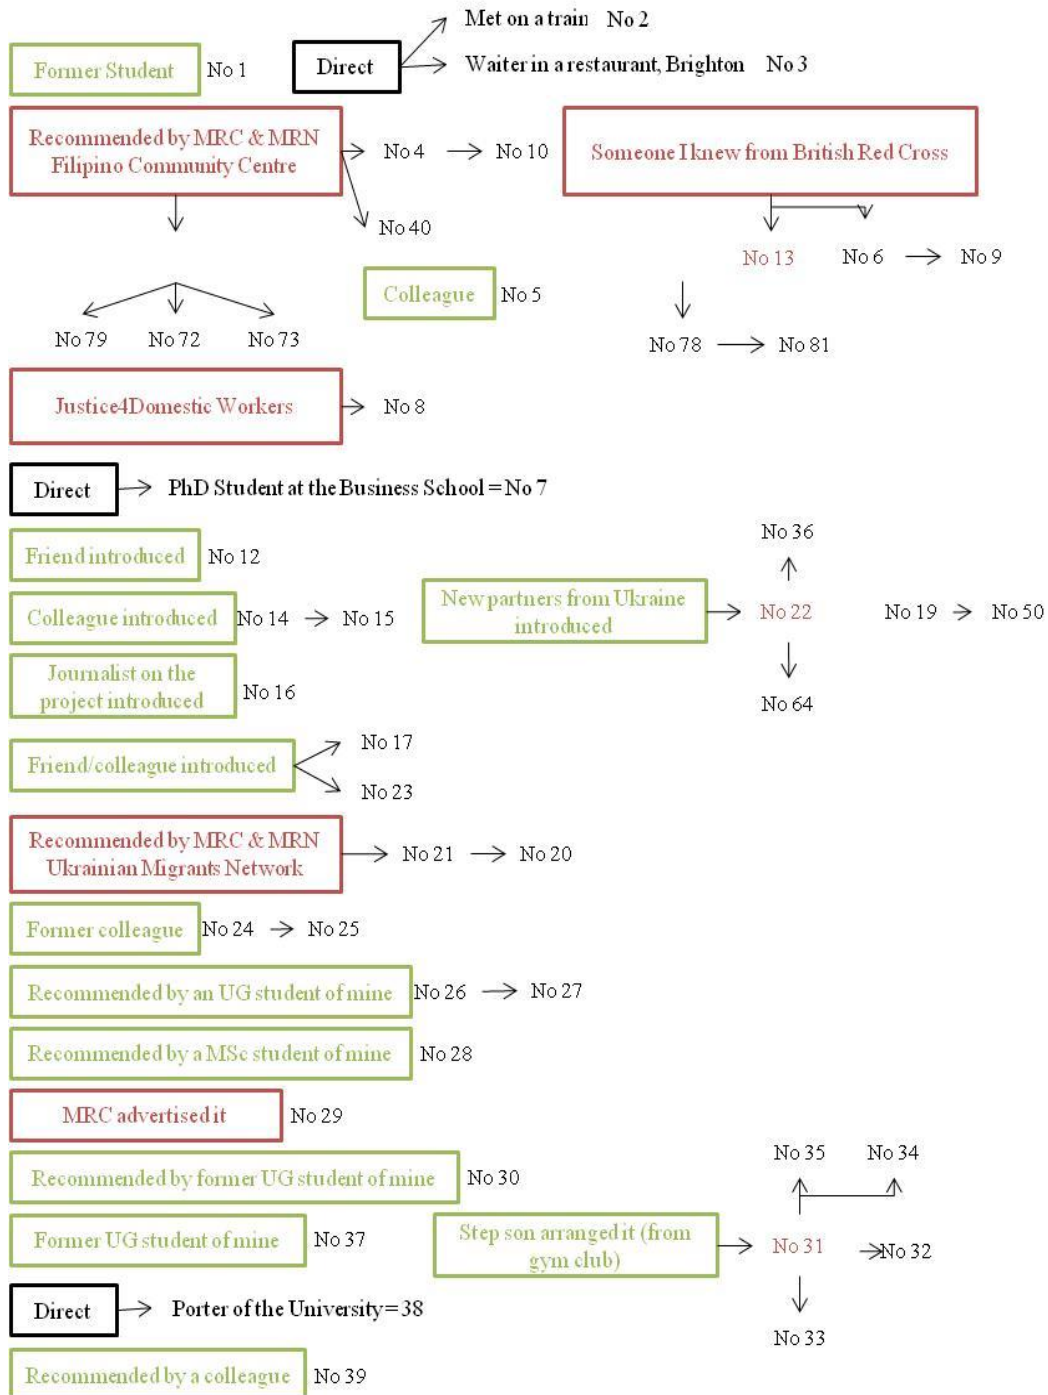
Former Student No 1

Direct → Met on a train No 2
→ Waiter in a restaurant, Brighton No 3

Recommended by MRC & MRN Filipino Community Centre → No 4 → No 10
→ No 40

No 79 No 72 No 73

Someone I knew from British Red Cross

No 13 No 6 → No 9

No 78 → No 81

Colleague No 5

Justice4Domestic Workers → No 8

Direct → PhD Student at the Business School = No 7

Friend introduced No 12

Colleague introduced No 14 → No 15

Journalist on the project introduced No 16

New partners from Ukraine introduced → No 22

No 36

No 64

No 19 → No 50

Friend/colleague introduced No 17
No 23

Recommended by MRC & MRN Ukrainian Migrants Network → No 21 → No 20

Former colleague No 24 → No 25

Recommended by an UG student of mine No 26 → No 27

Recommended by a MSc student of mine No 28

MRC advertised it No 29

Recommended by former UG student of mine No 30

Former UG student of mine No 37

Step son arranged it (from gym club) → No 31 → No 32

No 35 No 34

No 33

Direct → Porter of the University = 38

Recommended by a colleague No 39